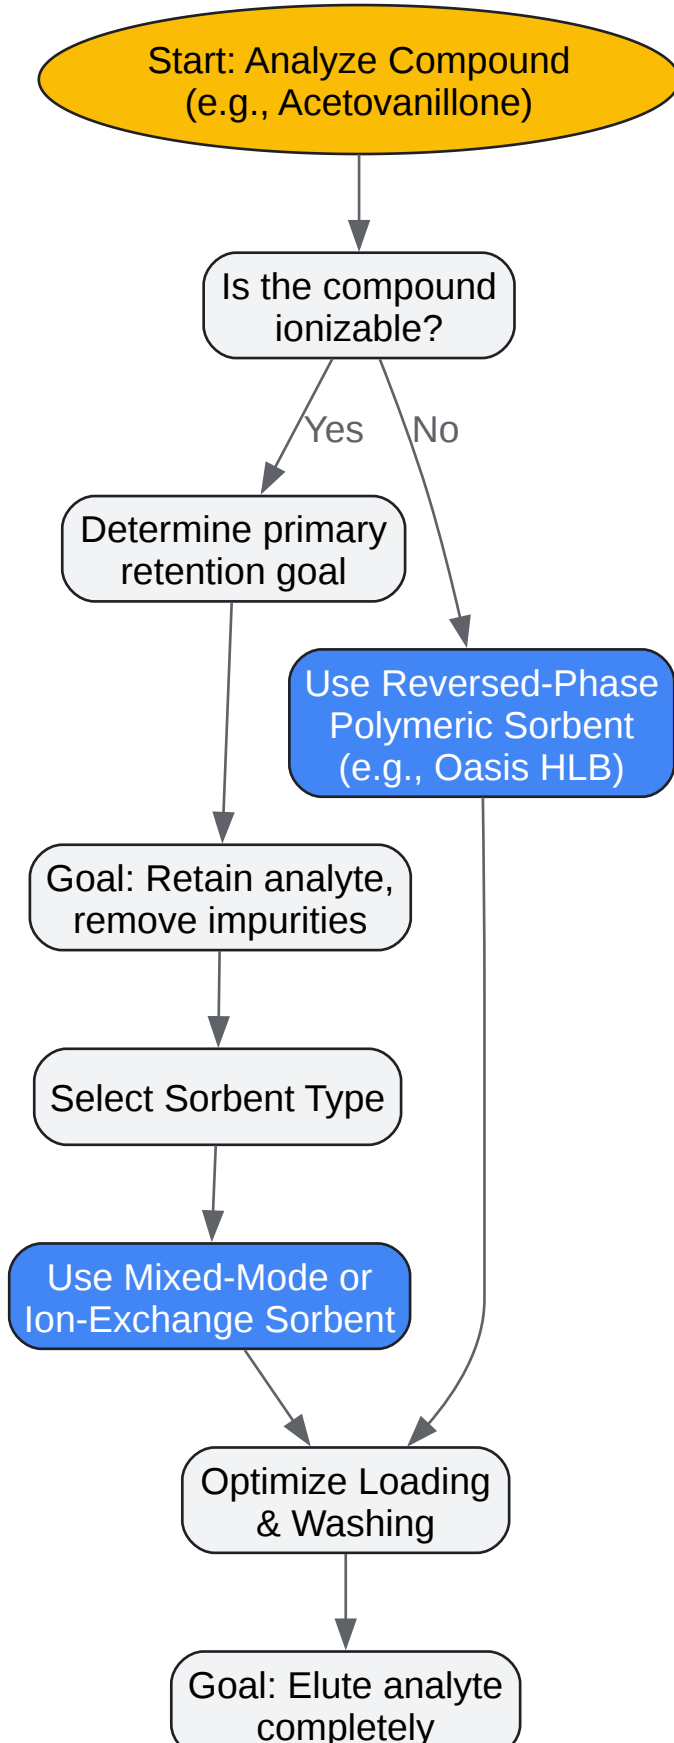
Start: Analyze Compound (e.g., Acetovanillone)

Is the compound ionizable?

Yes

No

Determine primary retention goal

Use Reversed-Phase Polymeric Sorbent (e.g., Oasis HLB)

Goal: Retain analyte, remove impurities

Select Sorbent Type

Use Mixed-Mode or Ion-Exchange Sorbent

Optimize Loading & Washing

Goal: Elute analyte completely